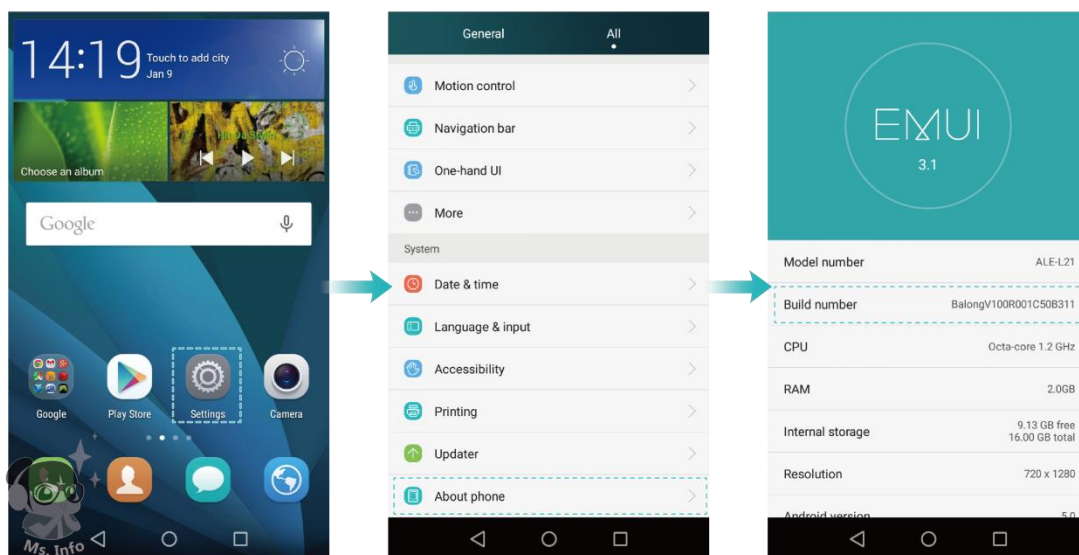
14:19 Touch to add city
Jan 9

Choose an album

Google

Google
Play Store
Settings
Camera

Ms. Info

General
All

Motion control
Navigation bar
One-hand UI
More
System
Date & time
Language & input
Accessibility
Printing
Updater
About phone

EMUI
3.1

Model number ALE-L21
Build number BalongV100R001C50B311
CPU Octa-core 1.2 GHz
RAM 2.0GB
Internal storage 9.13 GB free 16.00 GB total
Resolution 720 x 1280
Android version 5.0